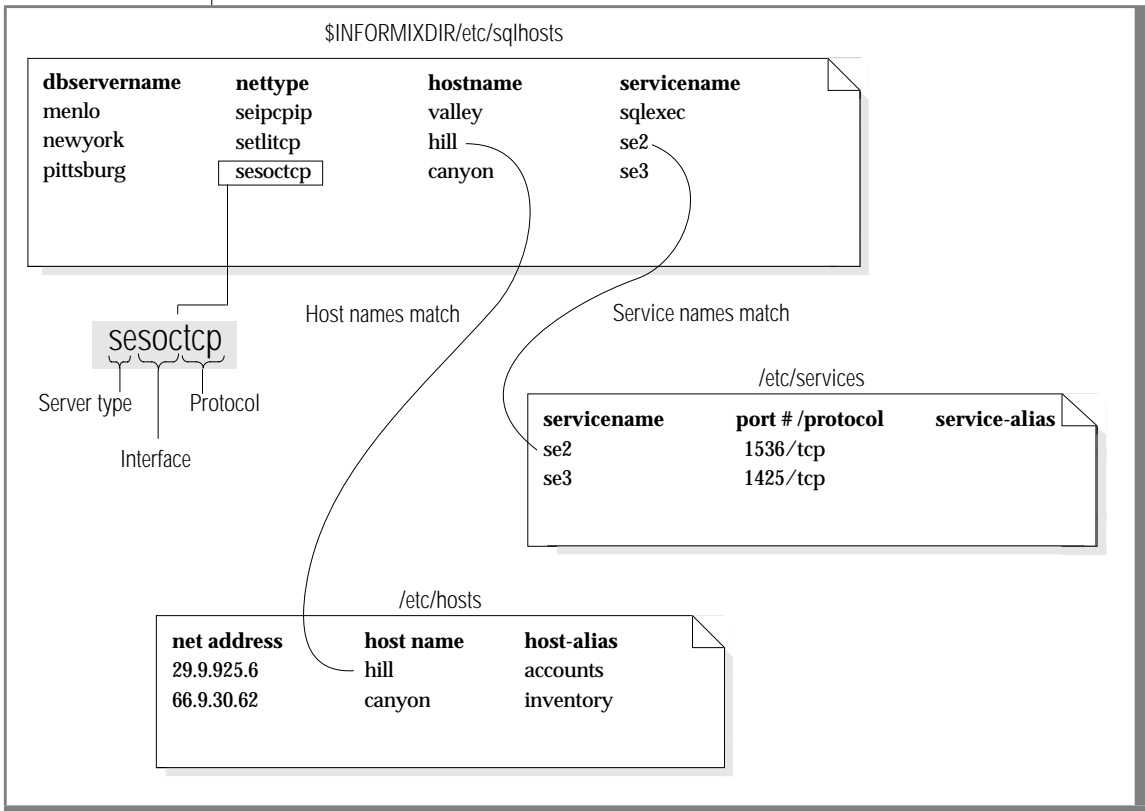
\$INFORMIXDIR/etc/sqlhosts

| dbservername | nettype | hostname | servicename |
|---|---|---|---|
| menlo | seipcpip | valley | sqlexec |
| newyork | setlitcp | hill | se2 |
| pittsburg | sesoctcp | canyon | se3 |

Host names match

Service names match

sesoctcp

Server type

Interface

Protocol

/etc/services

| servicename | port # /protocol | service-alias |
|---|---|---|
| se2 | 1536/tcp | |
| se3 | 1425/tcp | |

/etc/hosts

| net address | host name | host-alias |
|---|---|---|
| 29.9.925.6 | hill | accounts |
| 66.9.30.62 | canyon | inventory |